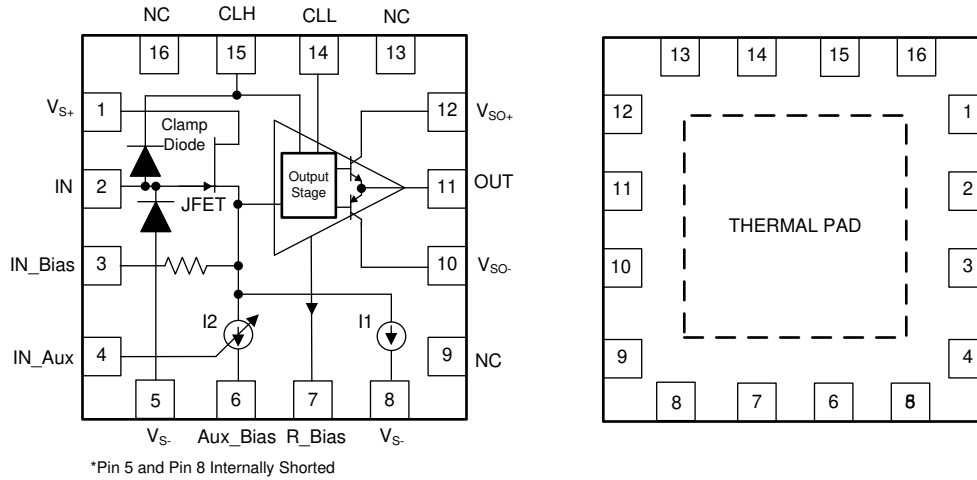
NC CLH CLL NC
16 15 14 13
$V_{S+}$ 1
Clamp Diode
IN 2
JFET
IN_Bias 3
IN_Aux 4
12 $V_{SO+}$
Output Stage
11 OUT
10 $V_{SO-}$
I2
I1
9 NC
5 6 7 8
$V_{S-}$ Aux_Bias R_Bias $V_{S-}$
*Pin 5 and Pin 8 Internally Shorted

13 14 15 16
12 1
11 2
THERMAL PAD
10 3
9 4
8 7 6 8